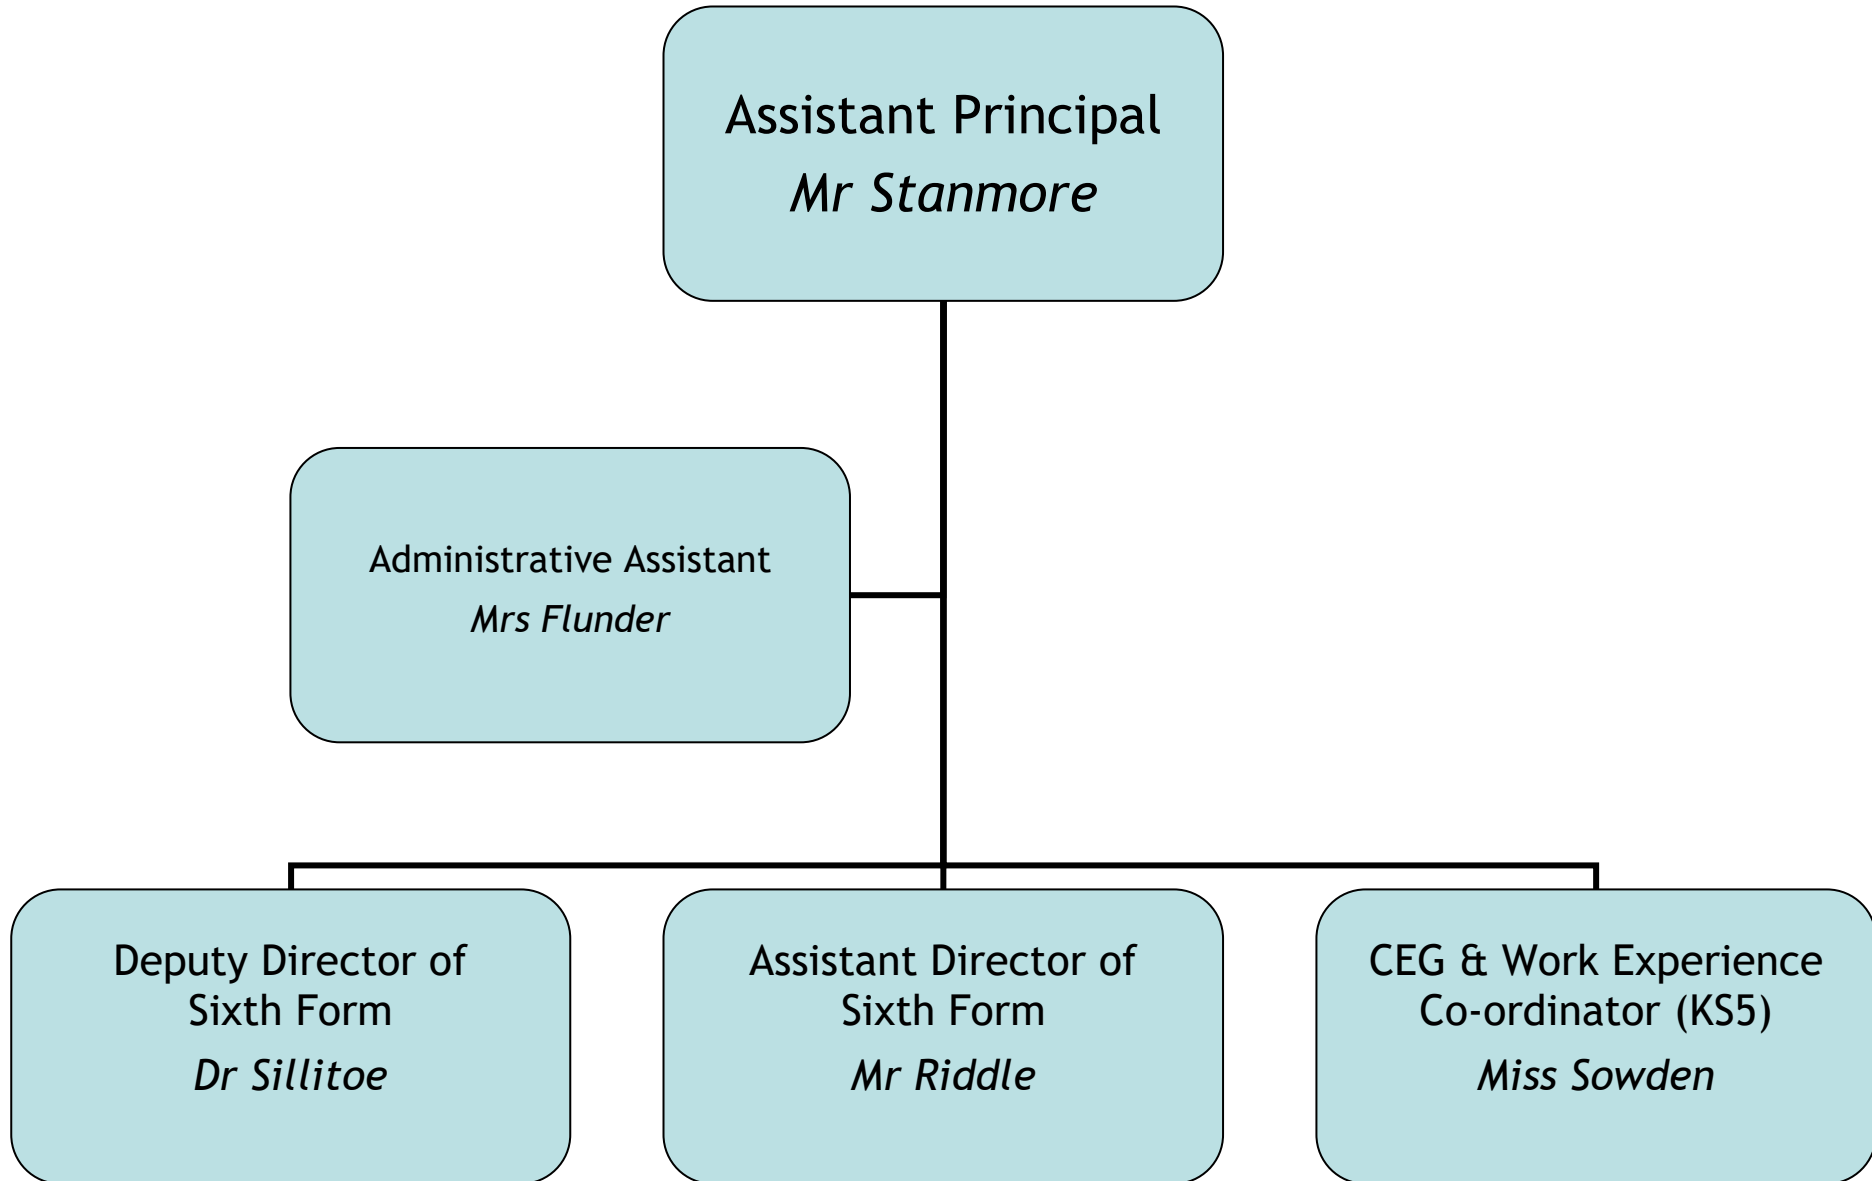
Assistant Principal
Mr Stanmore

Administrative Assistant
Mrs Flunder

Deputy Director of Sixth Form
Dr Sillitoe

Assistant Director of Sixth Form
Mr Riddle

CEG & Work Experience Co-ordinator (KS5)
Miss Sowden